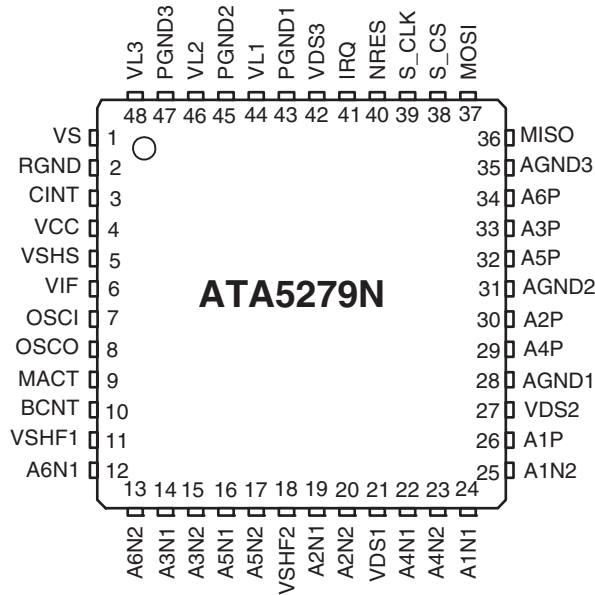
VL3 PGND3 VL2 PGND2 VL1 PGND1 VDS3 IRQ NRES S_CLK S_CS MOSI

48 47 46 45 44 43 42 41 40 39 38 37

VS 1
RGND 2
CINT 3
VCC 4
VSHS 5
VIF 6
OSCI 7
OSCO 8
MACT 9
BCNT 10
VSHF1 11
A6N1 12

ATA5279N

36 MISO
35 AGND3
34 A6P
33 A3P
32 A5P
31 AGND2
30 A2P
29 A4P
28 AGND1
27 VDS2
26 A1P
25 A1N2

13 14 15 16 17 18 19 20 21 22 23 24

A6N2 A3N1 A3N2 A5N1 A5N2 VSHF2 A2N1 A2N2 VDS1 A4N1 A4N2 A1N1